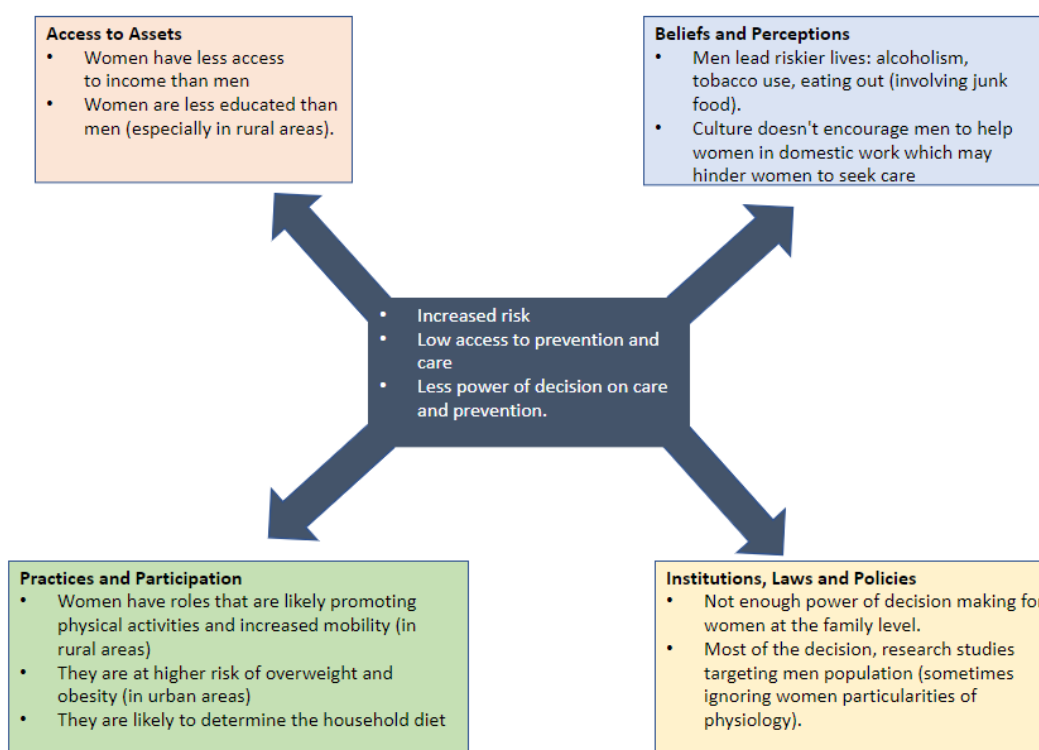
Access to Assets
- Women have less access to income than men
- Women are less educated than men (especially in rural areas).

Beliefs and Perceptions
- Men lead riskier lives: alcoholism, tobacco use, eating out (involving junk food).
- Culture doesn't encourage men to help women in domestic work which may hinder women to seek care

- Increased risk
- Low access to prevention and care
- Less power of decision on care and prevention.

Practices and Participation
- Women have roles that are likely promoting physical activities and increased mobility (in rural areas)
- They are at higher risk of overweight and obesity (in urban areas)
- They are likely to determine the household diet

Institutions, Laws and Policies
- Not enough power of decision making fo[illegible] women at the family level.
- Most of the decision, research studies targeting men population (sometimes ignoring women particularities of physiology).